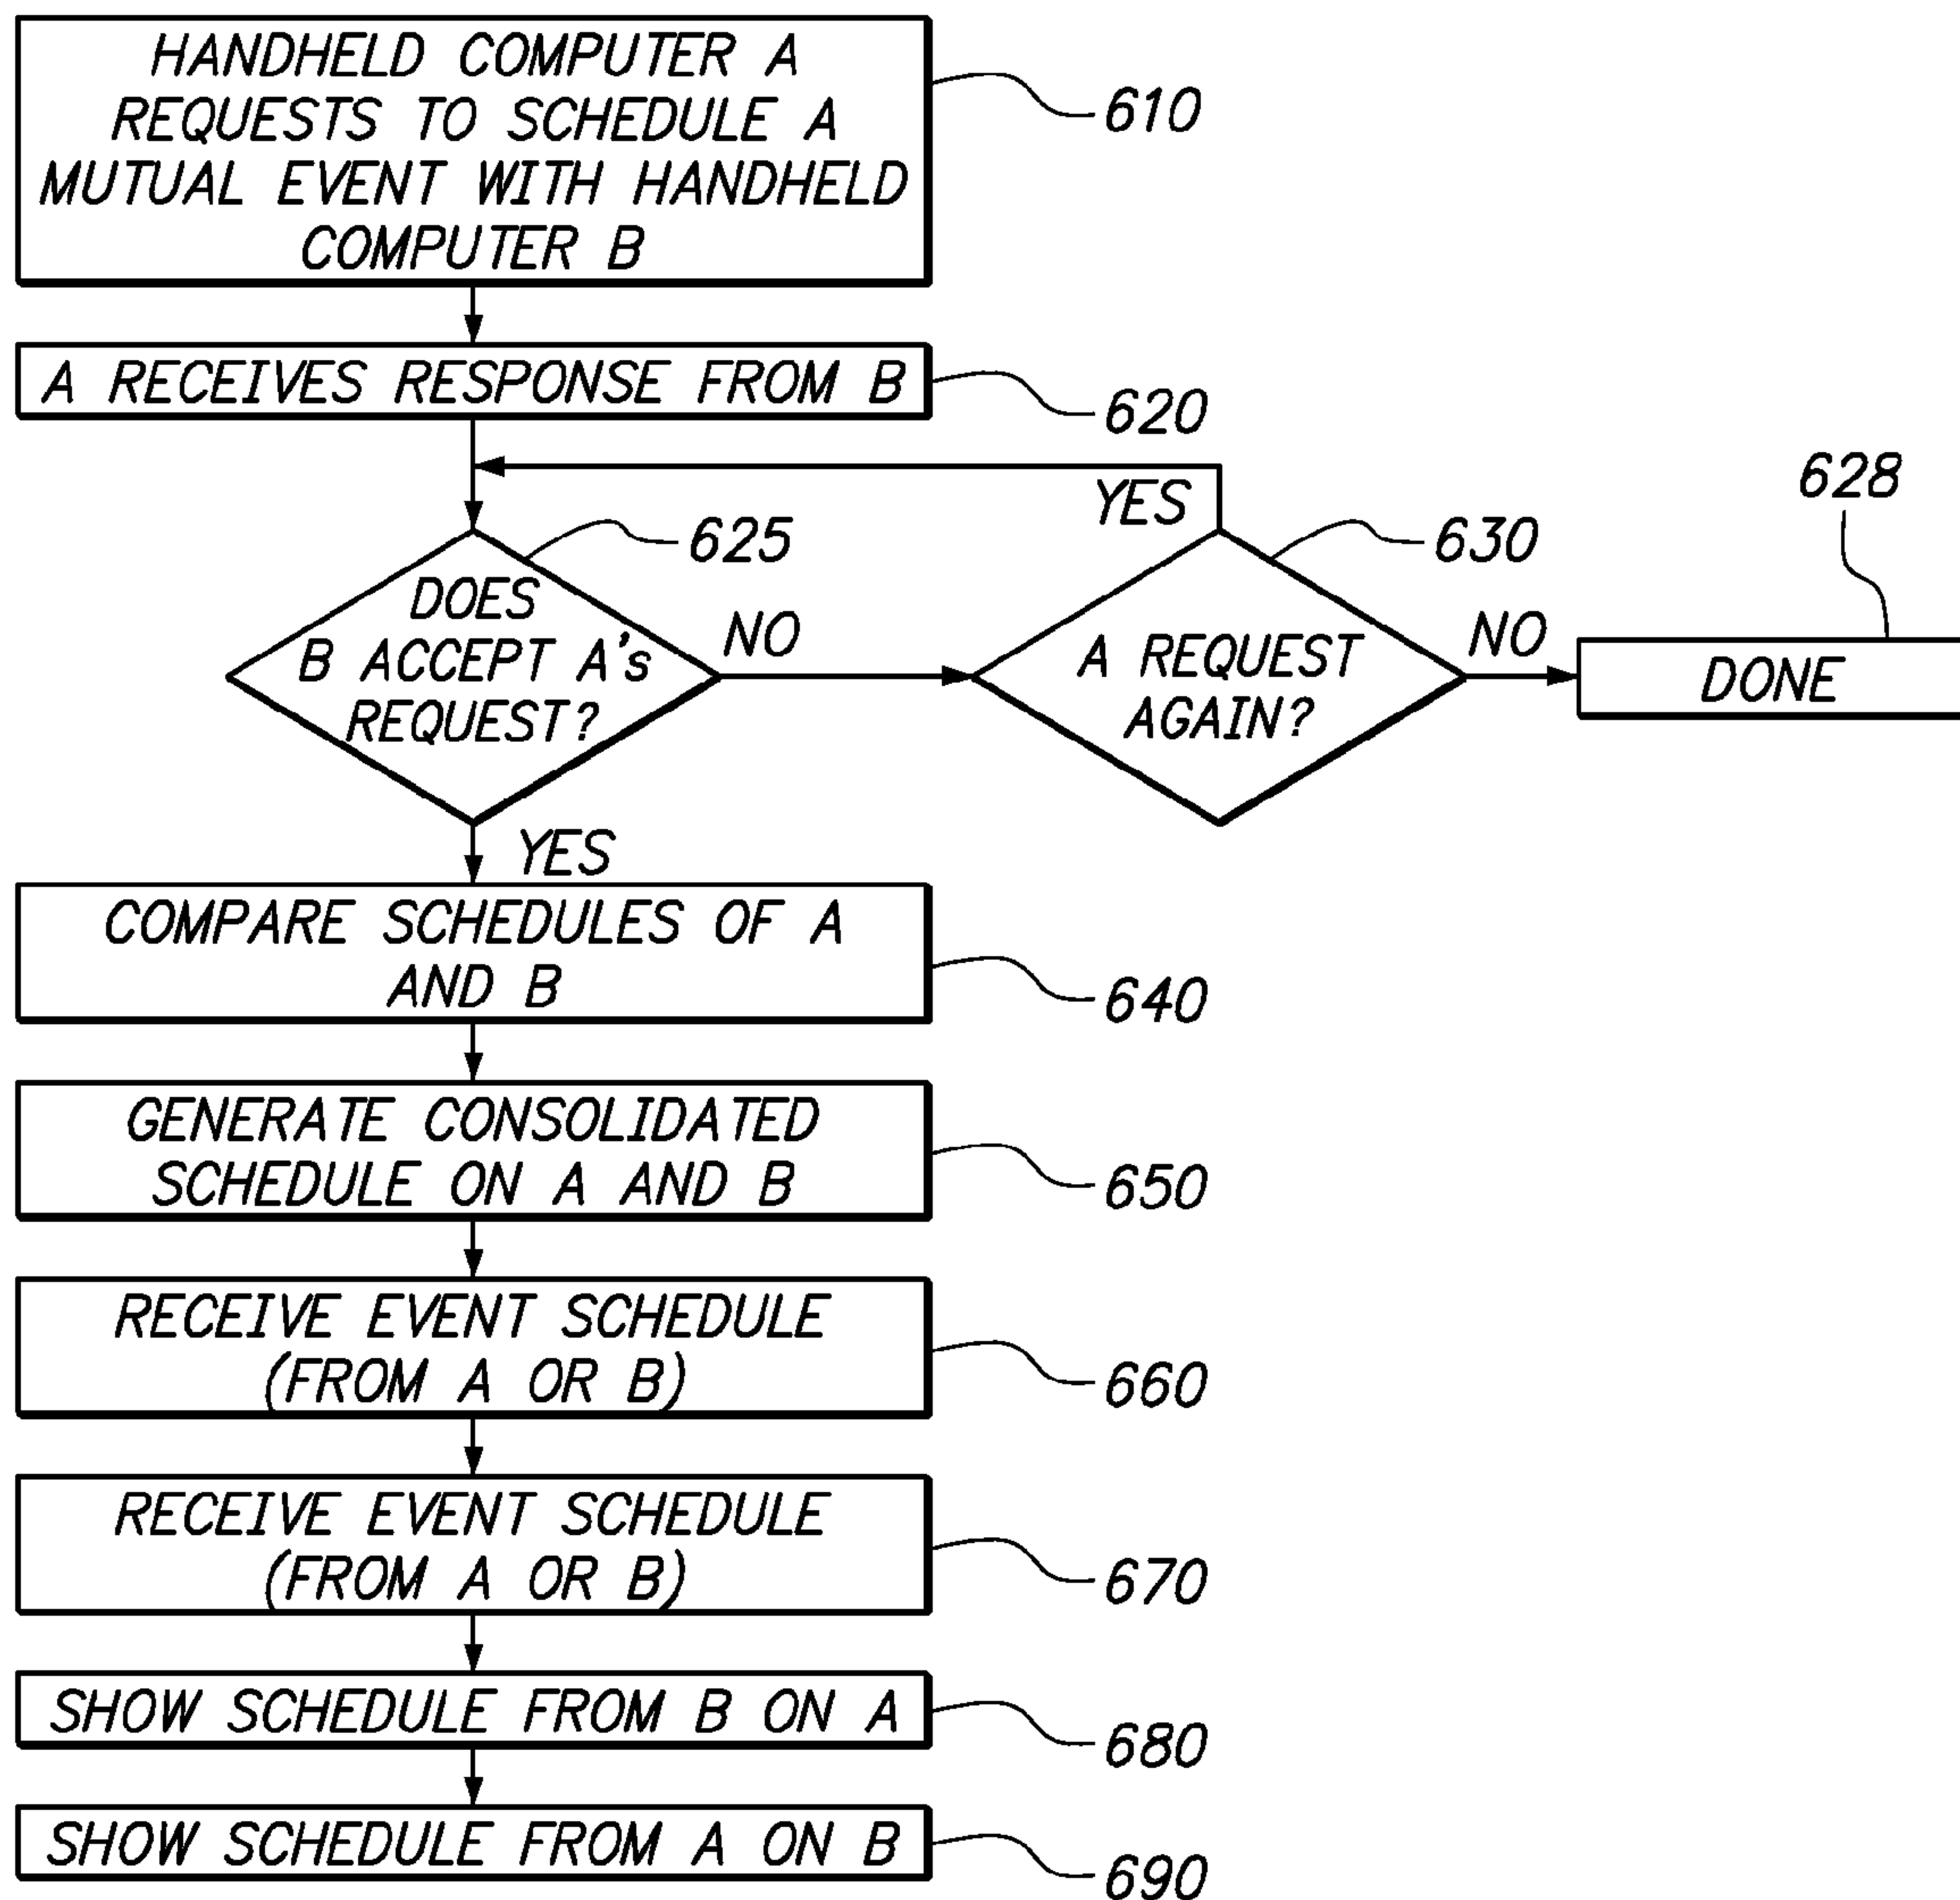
HANDHELD COMPUTER A REQUESTS TO SCHEDULE A MUTUAL EVENT WITH HANDHELD COMPUTER B

610

A RECEIVES RESPONSE FROM B

620

YES

628

625

630

DOES B ACCEPT A's REQUEST?

NO

A REQUEST AGAIN?

NO

DONE

YES

COMPARE SCHEDULES OF A AND B

640

GENERATE CONSOLIDATED SCHEDULE ON A AND B

650

RECEIVE EVENT SCHEDULE (FROM A OR B)

660

RECEIVE EVENT SCHEDULE (FROM A OR B)

670

SHOW SCHEDULE FROM B ON A

680

SHOW SCHEDULE FROM A ON B

690